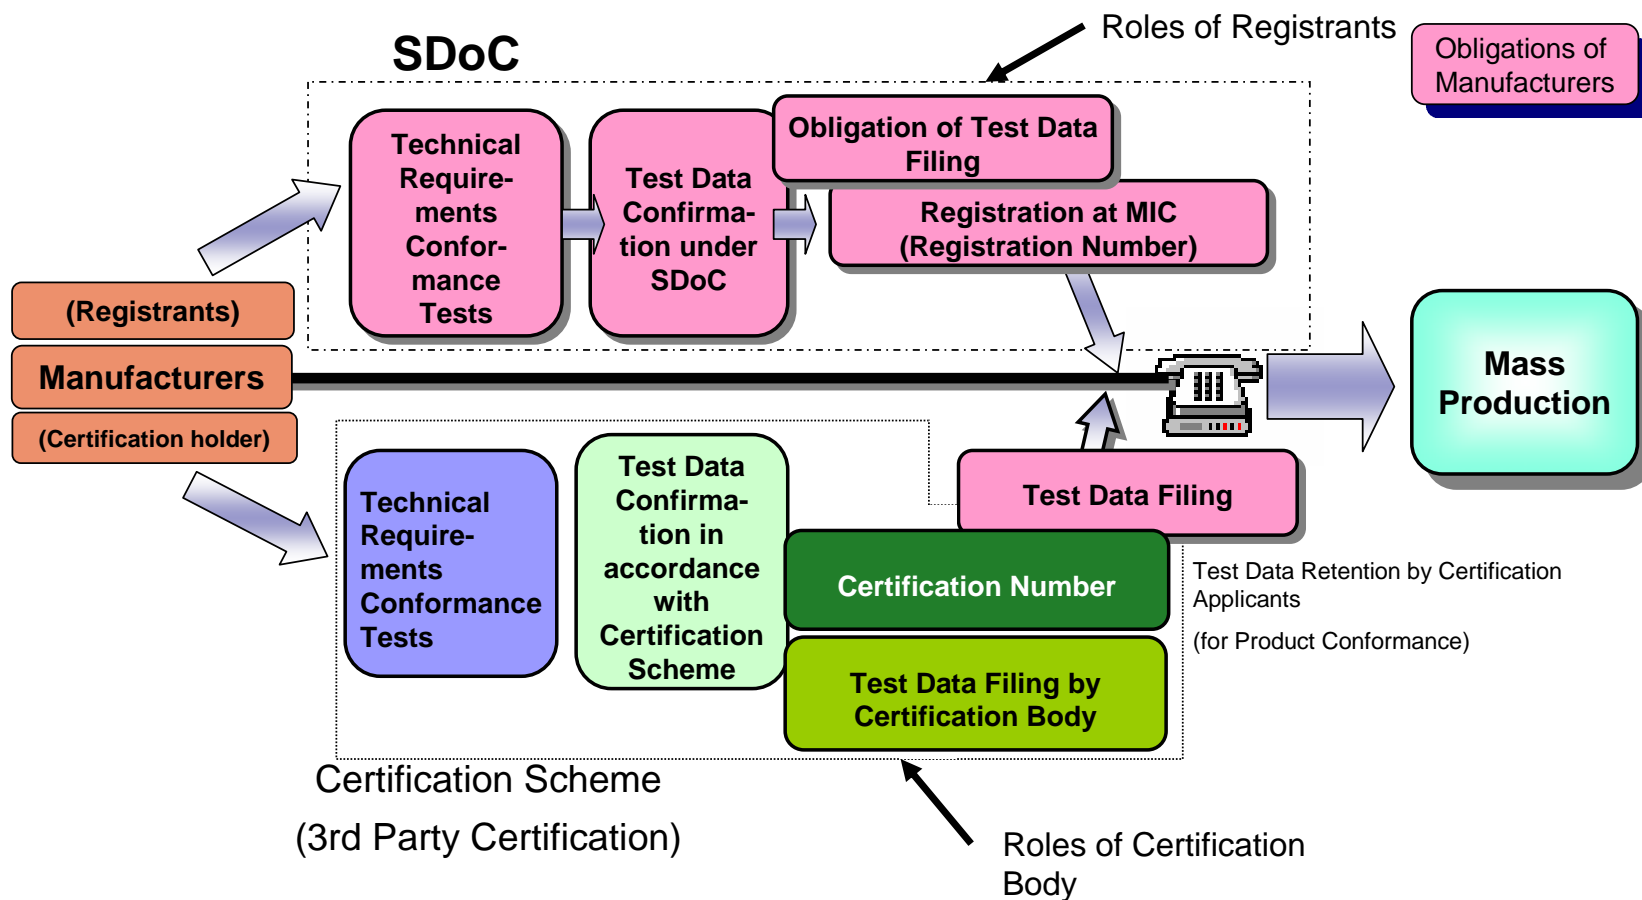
SDoC

Roles of Registrants

Obligations of Manufacturers

Technical Requirements Conformance Tests

Test Data Confirmation under SDoC

Obligation of Test Data Filing

Registration at MIC (Registration Number)

(Registrants)

Manufacturers

(Certification holder)

Mass Production

Technical Requirements Conformance Tests

Test Data Confirmation in accordance with Certification Scheme

Test Data Filing

Certification Number

Test Data Filing by Certification Body

Test Data Retention by Certification Applicants

(for Product Conformance)

Certification Scheme

(3rd Party Certification)

Roles of Certification Body